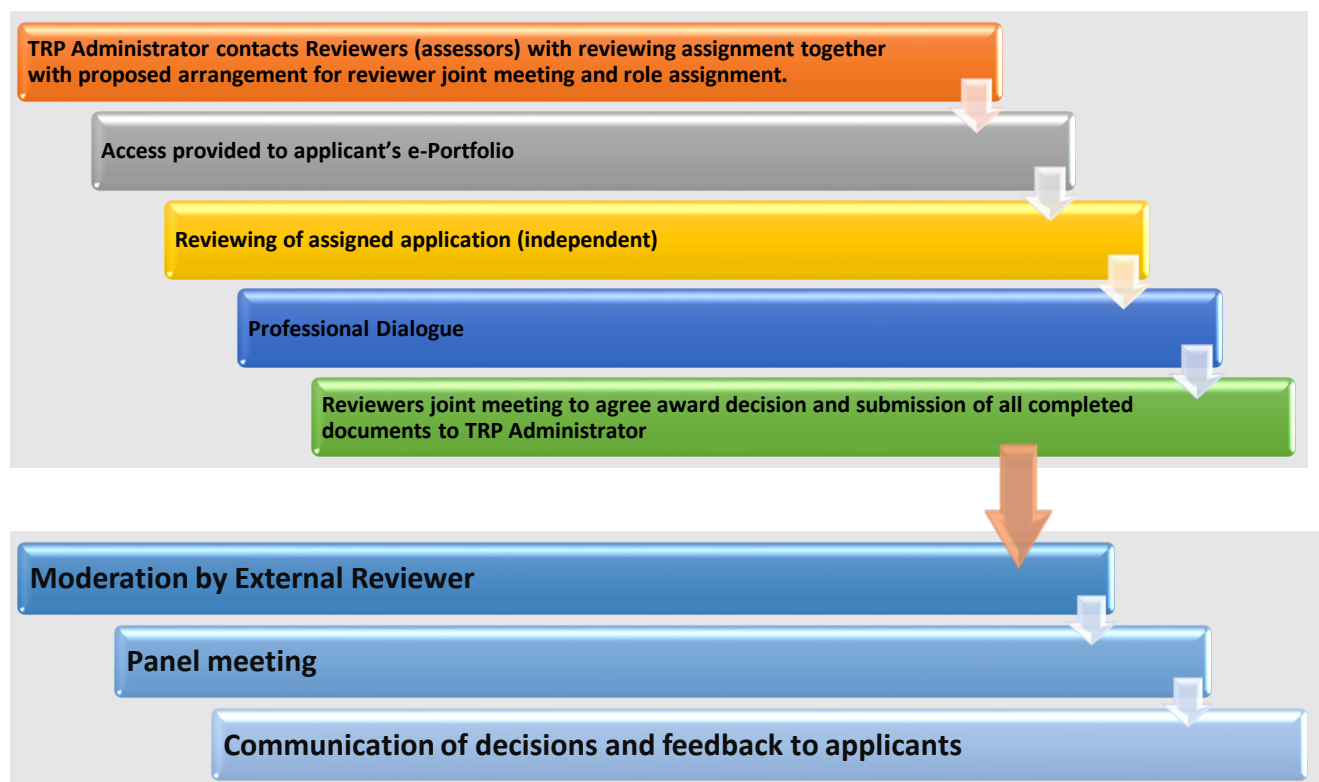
TRP Administrator contacts Reviewers (assessors) with reviewing assignment together with proposed arrangement for reviewer joint meeting and role assignment.

Access provided to applicant's e-Portfolio

Reviewing of assigned application (independent)

Professional Dialogue

Reviewers joint meeting to agree award decision and submission of all completed documents to TRP Administrator

Moderation by External Reviewer

Panel meeting

Communication of decisions and feedback to applicants